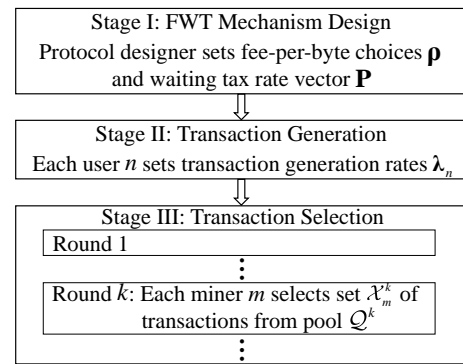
Stage I: FWT Mechanism Design

Protocol designer sets fee-per-byte choices $\boldsymbol{\rho}$ and waiting tax rate vector $\mathbf{P}$

Stage II: Transaction Generation

Each user $n$ sets transaction generation rates $\boldsymbol{\lambda}_n$

Stage III: Transaction Selection

Round 1

⋮

Round $k$: Each miner $m$ selects set $\mathcal{X}_m^k$ of transactions from pool $\mathcal{Q}^k$

⋮